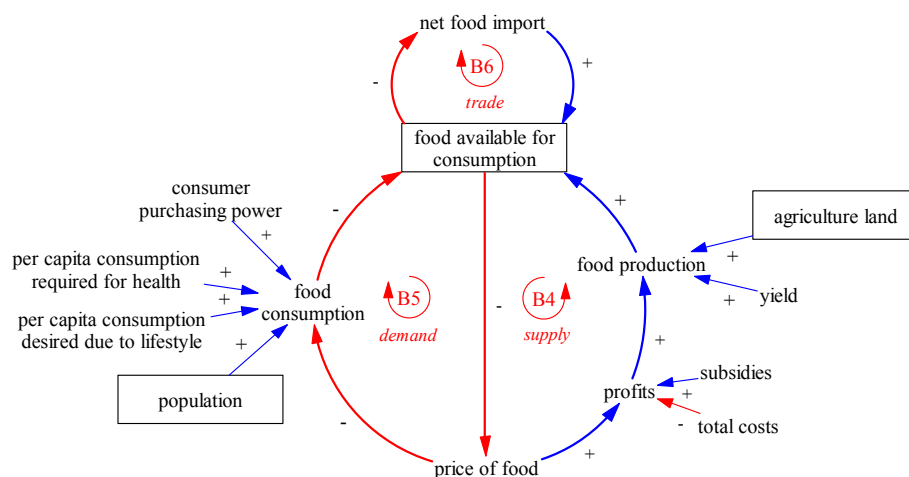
net food import

-

B6

trade

+

food available for consumption

consumer purchasing power

+

-

+

agriculture land

per capita consumption required for health

+

food production

+

+

food consumption

B5

demand

-

B4

supply

+

yield

per capita consumption desired due to lifestyle

+

+

population

subsidies

profits

+

-

-

total costs

price of food

+